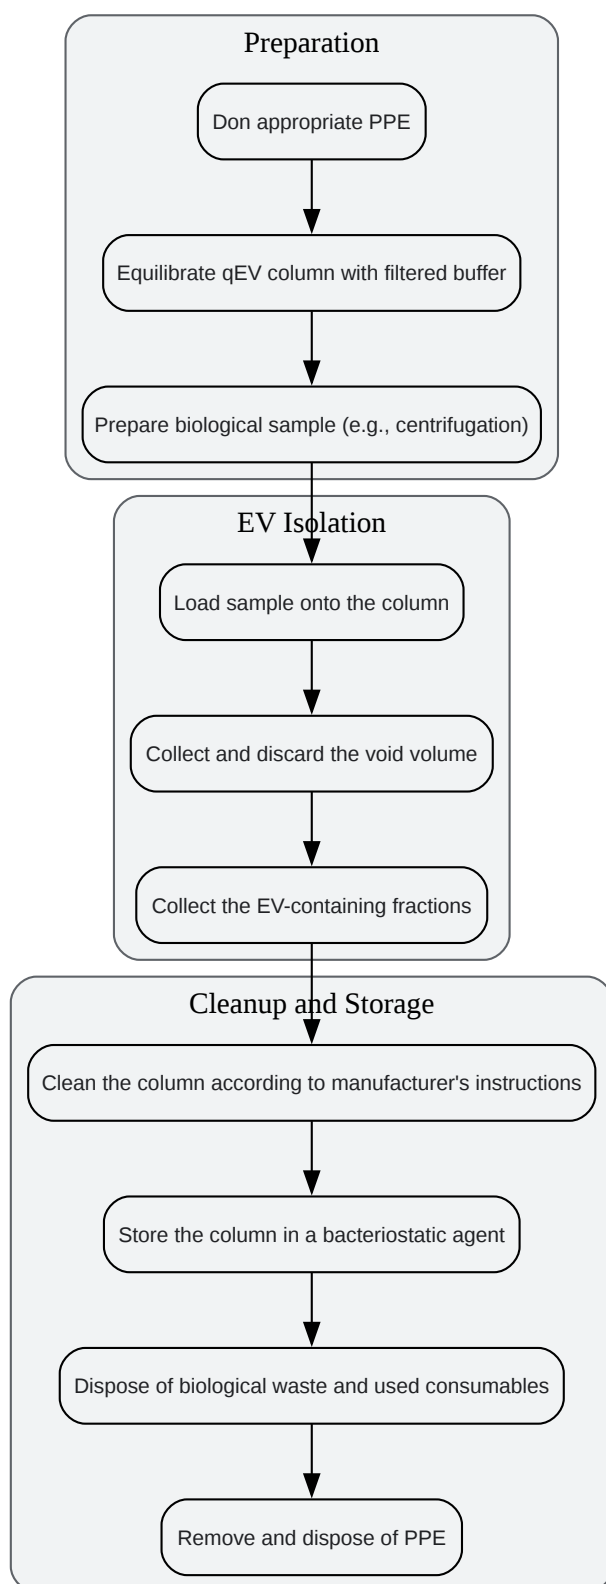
Preparation

Don appropriate PPE

Equilibrate qEV column with filtered buffer

Prepare biological sample (e.g., centrifugation)

EV Isolation

Load sample onto the column

Collect and discard the void volume

Collect the EV-containing fractions

Cleanup and Storage

Clean the column according to manufacturer's instructions

Store the column in a bacteriostatic agent

Dispose of biological waste and used consumables

Remove and dispose of PPE